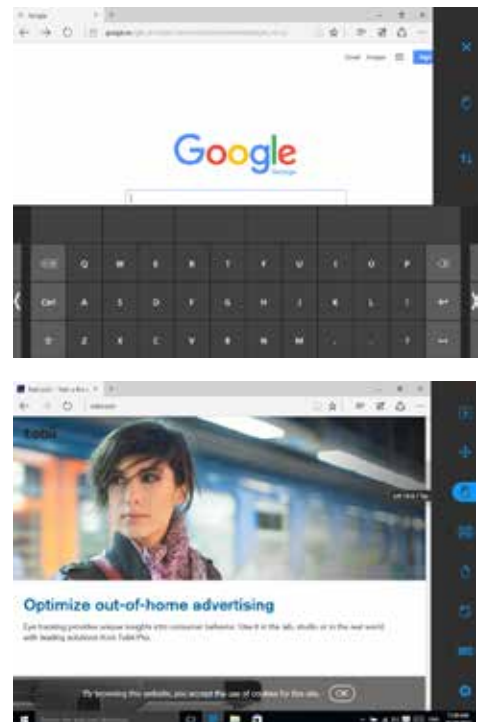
Google

Gmail Images

Google
Sverige

Q W E R T Y U I O P
Ctrl A S D F G H J K L
Z X C V B N M

tobii

Optimize out-of-home advertising

Eye tracking provides unique insights into consumer behavior. Use it in the lab, studio or in the real world with leading solutions from Tobii Pro.

By browsing this website, you accept the use of cookies for this site. OK